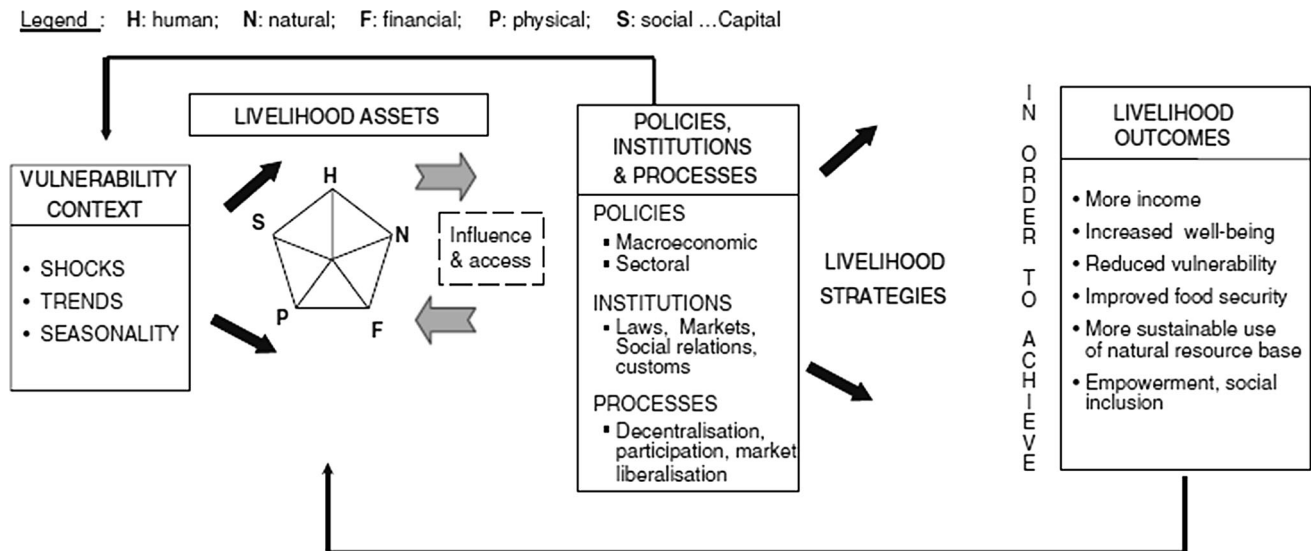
Legend : H: human; N: natural; F: financial; P: physical; S: social …Capital

VULNERABILITY CONTEXT

• SHOCKS
• TRENDS
• SEASONALITY

LIVELIHOOD ASSETS

H
N
F
P
S

Influence & access

POLICIES, INSTITUTIONS & PROCESSES

POLICIES
▪ Macroeconomic
▪ Sectoral

INSTITUTIONS
▪ Laws, Markets, Social relations, customs

PROCESSES
▪ Decentralisation, participation, market liberalisation

LIVELIHOOD STRATEGIES

IN ORDER TO ACHIEVE

LIVELIHOOD OUTCOMES

• More income
• Increased well-being
• Reduced vulnerability
• Improved food security
• More sustainable use of natural resource base
• Empowerment, social inclusion